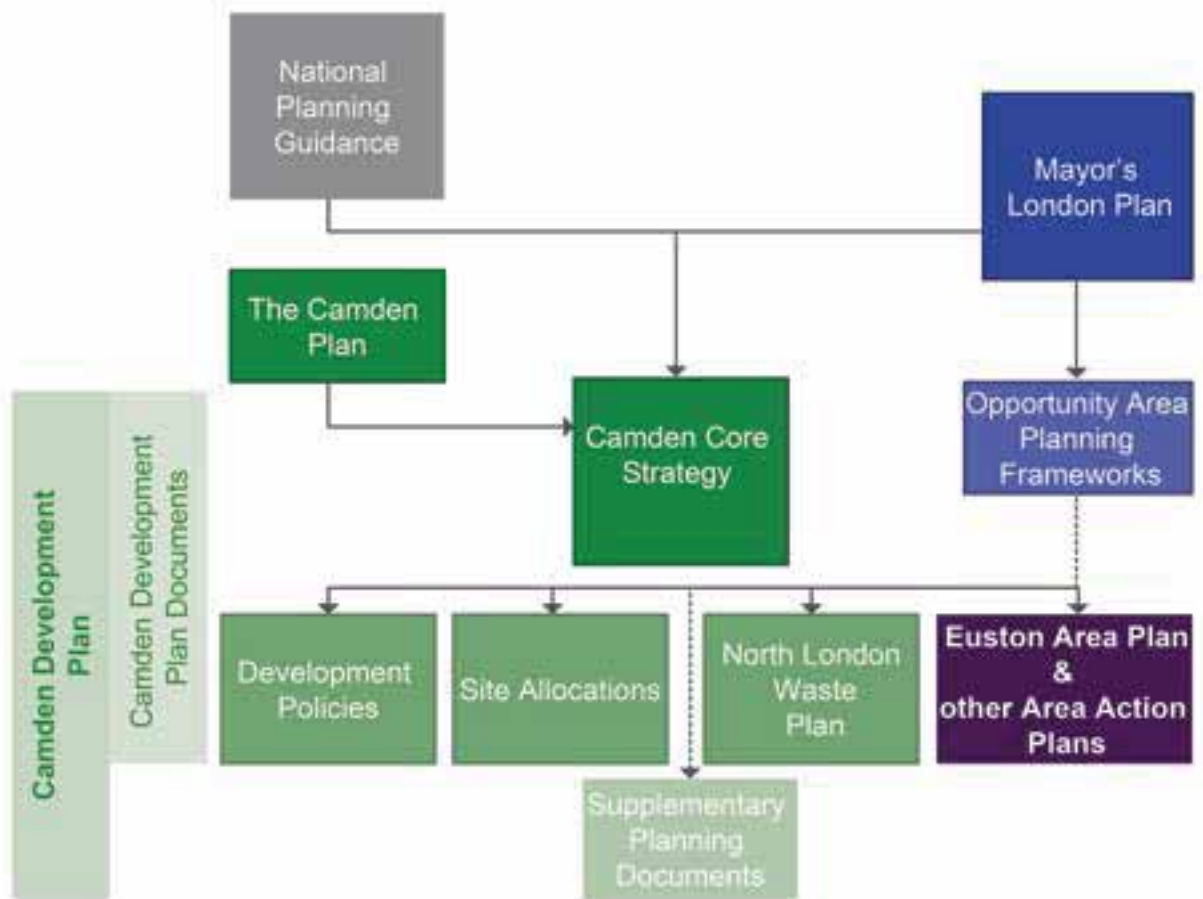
National Planning Guidance

Mayor's London Plan

The Camden Plan

Camden Core Strategy

Opportunity Area Planning Frameworks

Camden Development Plan

Camden Development Plan Documents

Development Policies

Site Allocations

North London Waste Plan

Euston Area Plan & other Area Action Plans

Supplementary Planning Documents